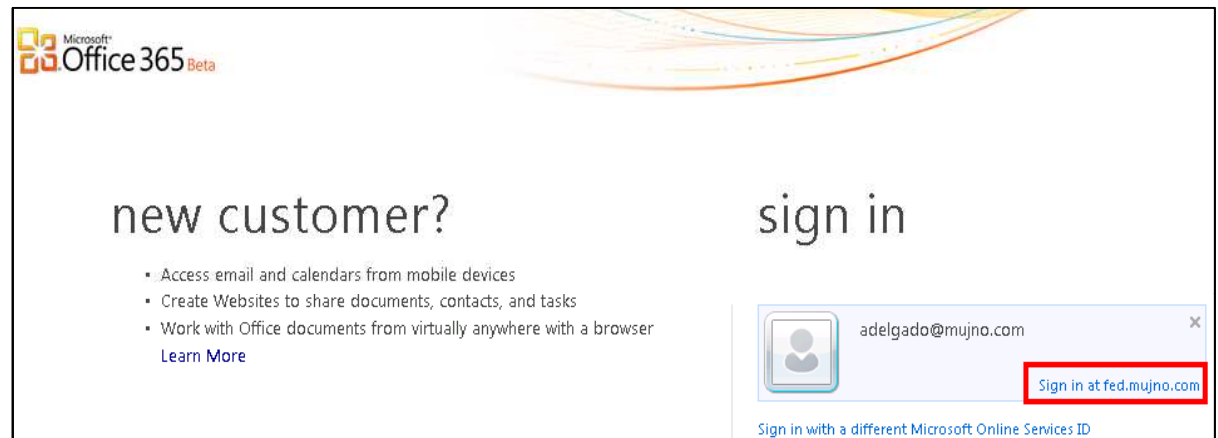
Microsoft Office 365 Beta

new customer?

- Access email and calendars from mobile devices
- Create Websites to share documents, contacts, and tasks
- Work with Office documents from virtually anywhere with a browser

Learn More

sign in

adelgado@mujno.com

×

Sign in at fed.mujno.com

Sign in with a different Microsoft Online Services ID